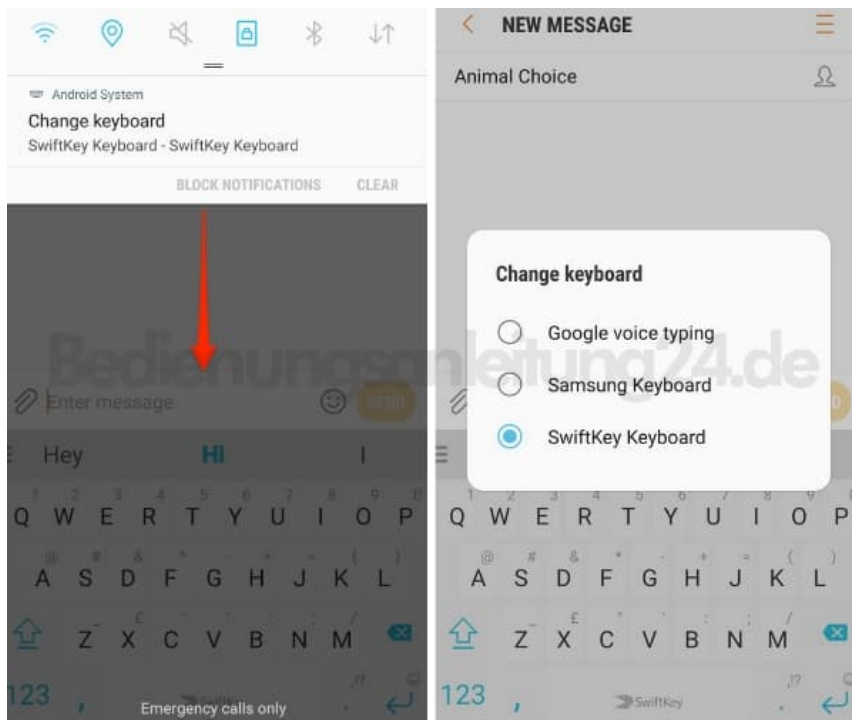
Android System
Change keyboard
SwiftKey Keyboard - SwiftKey Keyboard
BLOCK NOTIFICATIONS CLEAR

Enter message
SEND
Hey Hi I
1 2 3 4 5 6 7 8 9 0
Q W E R T Y U I O P
A S D F G H J K L
Z X C V B N M
123 ,
Emergency calls only

NEW MESSAGE
Animal Choice

Change keyboard
Google voice typing
Samsung Keyboard
SwiftKey Keyboard

Bedienungsanleitung24.de

1 2 3 4 5 6 7 8 9 0
Q W E R T Y U I O P
A S D F G H J K L
Z X C V B N M
123 ,
SwiftKey